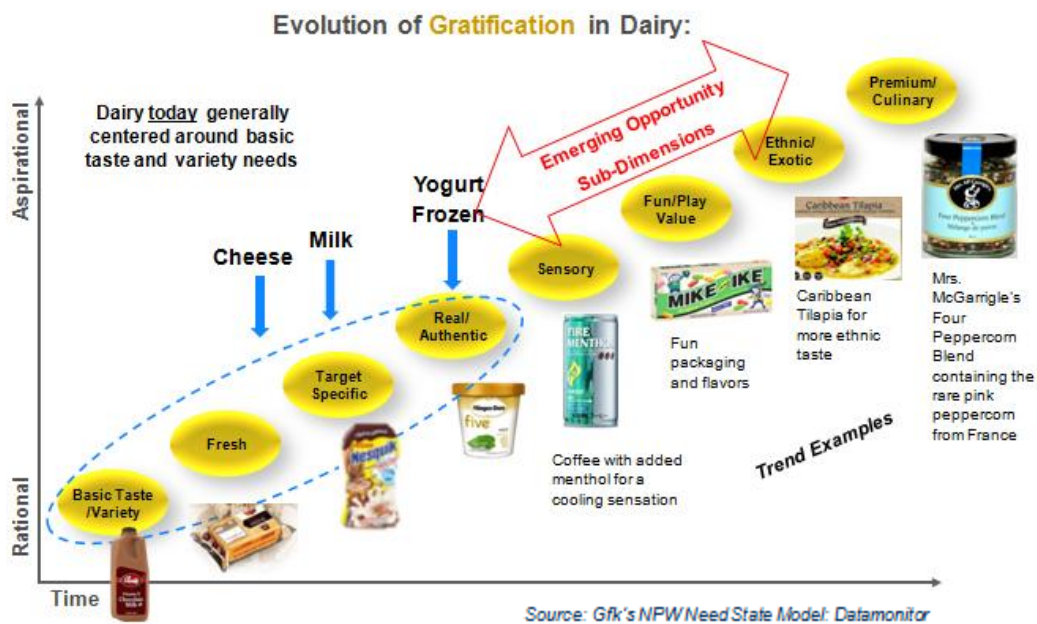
Evolution of Gratification in Dairy:

Aspirational

Rational

Time

Dairy today generally centered around basic taste and variety needs

Emerging Opportunity Sub-Dimensions

Cheese

Milk

Yogurt Frozen

Basic Taste /Variety

Fresh

Target Specific

Real/ Authentic

Sensory

Fun/Play Value

Ethnic/ Exotic

Premium/ Culinary

MIKE AND IKE

Caribbean Tilapia

five

Coffee with added menthol for a cooling sensation

Fun packaging and flavors

Caribbean Tilapia for more ethnic taste

Mrs. McGarrigle's Four Peppercorn Blend containing the rare pink peppercorn from France

Trend Examples

Source: Gfk's NPW Need State Model: Datamonitor